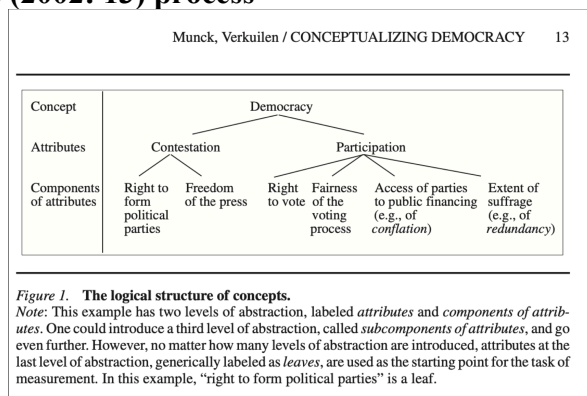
(2002: 13) process

Munck, Verkuilen / CONCEPTUALIZING DEMOCRACY 13

Concept

Democracy

Attributes

Contestation

Participation

Components of attributes

Right to form political parties

Freedom of the press

Right to vote

Fairness of the voting process

Access of parties to public financing (e.g., of *conflation*)

Extent of suffrage (e.g., of *redundancy*)

*Figure 1.* **The logical structure of concepts.**
*Note*: This example has two levels of abstraction, labeled *attributes* and *components of attributes*. One could introduce a third level of abstraction, called *subcomponents of attributes*, and go even further. However, no matter how many levels of abstraction are introduced, attributes at the last level of abstraction, generically labeled as *leaves*, are used as the starting point for the task of measurement. In this example, "right to form political parties" is a leaf.